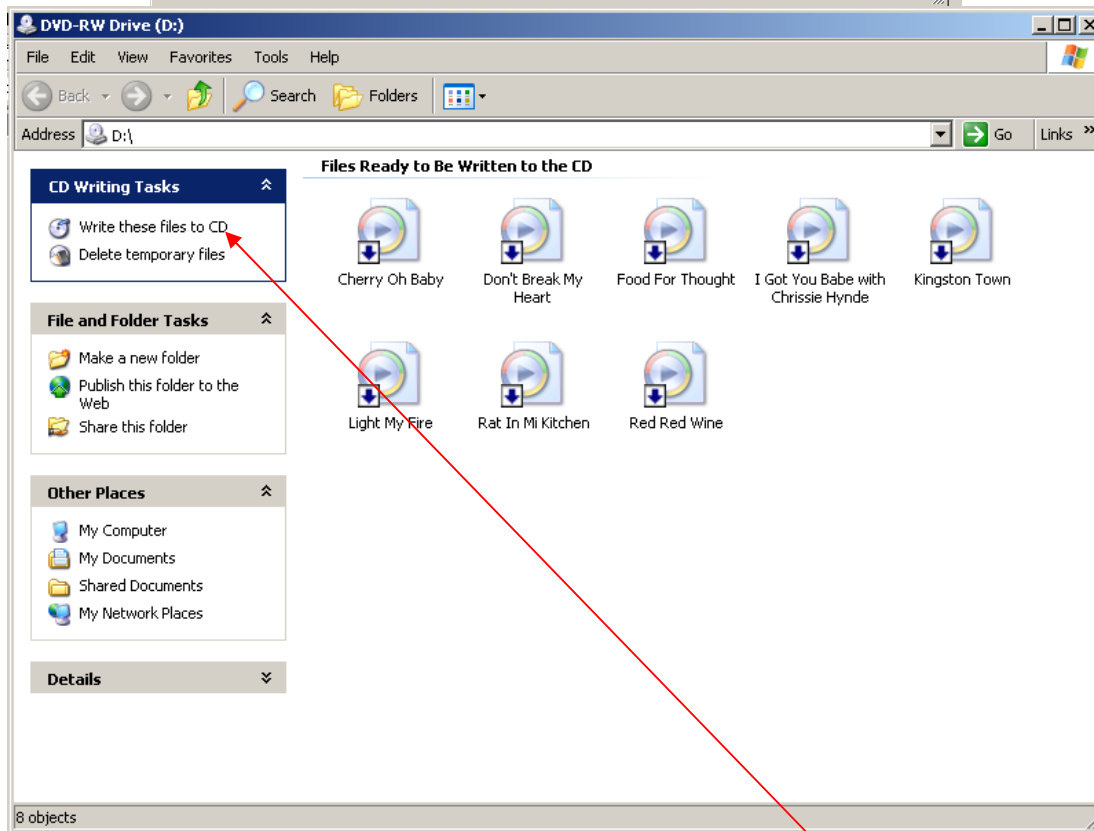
DVD-RW Drive (D:)

File Edit View Favorites Tools Help

Back Search Folders

Address D:\

Go Links »

CD Writing Tasks

Write these files to CD
Delete temporary files

File and Folder Tasks

Make a new folder
Publish this folder to the Web
Share this folder

Other Places

My Computer
My Documents
Shared Documents
My Network Places

Details

Files Ready to Be Written to the CD

Cherry Oh Baby
Don't Break My Heart
Food For Thought
I Got You Babe with Chrissie Hynde
Kingston Town
Light My Fire
Rat In Mi Kitchen
Red Red Wine

8 objects